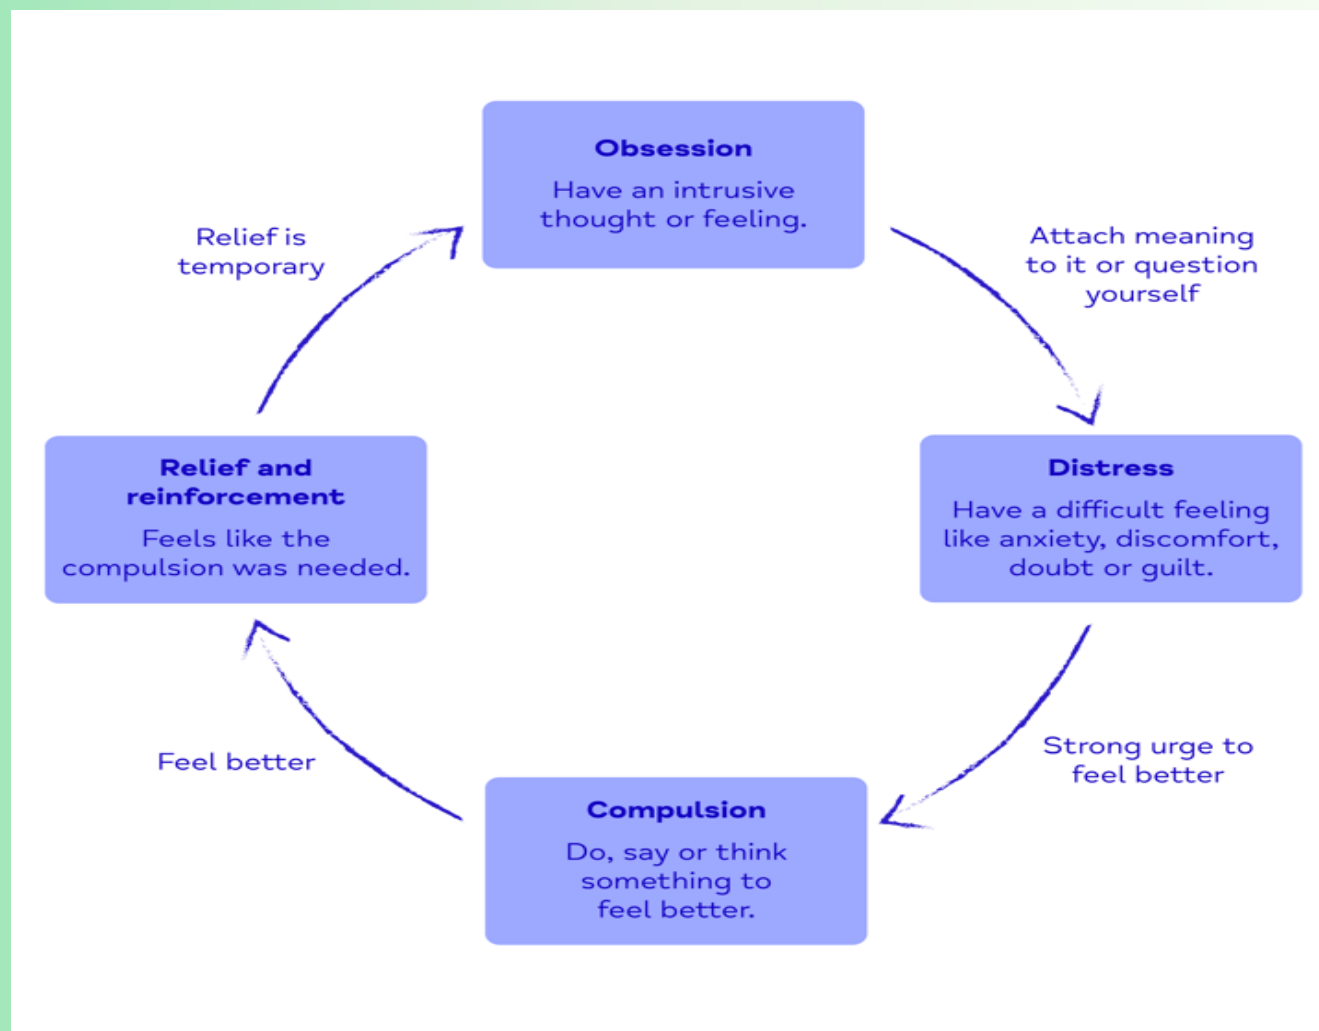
Obsession
Have an intrusive thought or feeling.

Attach meaning to it or question yourself

Distress
Have a difficult feeling like anxiety, discomfort, doubt or guilt.

Strong urge to feel better

Compulsion
Do, say or think something to feel better.

Feel better

Relief and reinforcement
Feels like the compulsion was needed.

Relief is temporary